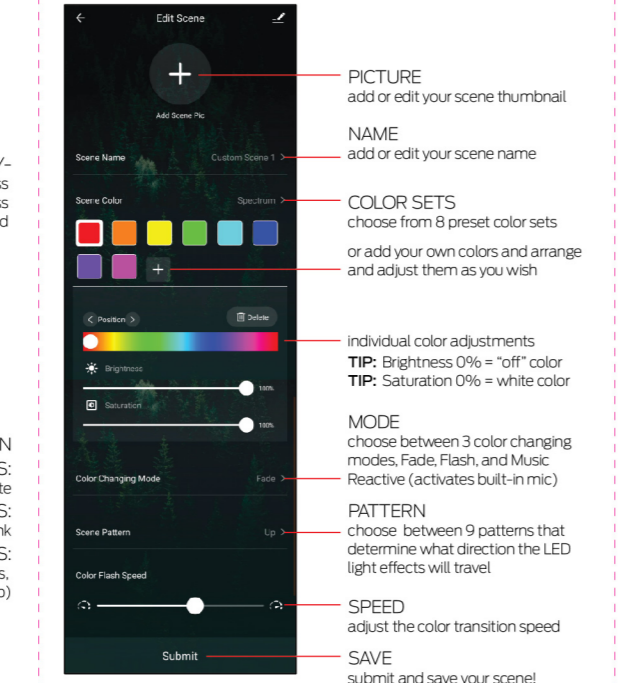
Edit Scene

Add Scene Pic

Scene Name Custom Scene 1

Scene Color Spectrum

Position Delete

Brightness 100%

Saturation 100%

Color Changing Mode Fade

Scene Pattern Up

Color Flash Speed

Submit

PICTURE
add or edit your scene thumbnail

NAME
add or edit your scene name

COLOR SETS
choose from 8 preset color sets

or add your own colors and arrange and adjust them as you wish

individual color adjustments
**TIP:** Brightness 0% = "off" color
**TIP:** Saturation 0% = white color

MODE
choose between 3 color changing modes, Fade, Flash, and Music Reactive (activates built-in mic)

PATTERN
choose between 9 patterns that determine what direction the LED light effects will travel

SPEED
adjust the color transition speed

SAVE
submit and save your scene!